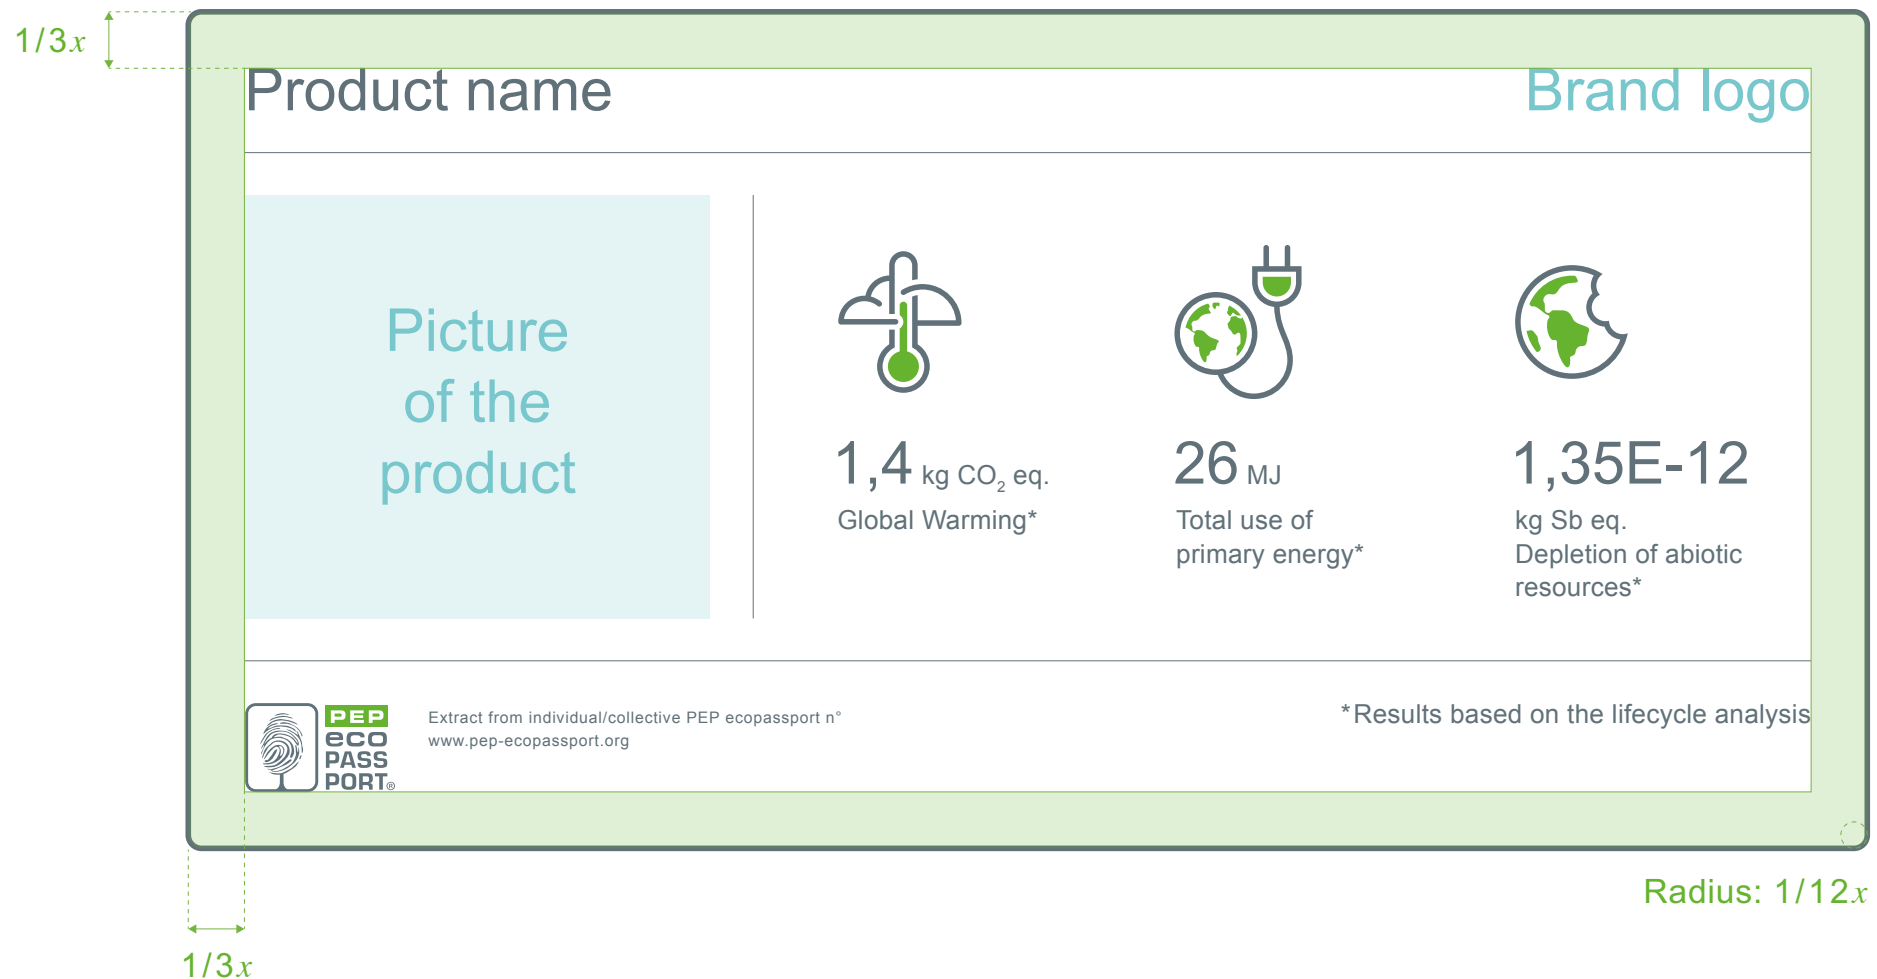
$1/3x$

Product name

Brand logo

Picture of the product

1,4 kg $CO_2$ eq.
Global Warming*

26 MJ
Total use of primary energy*

1,35E-12
kg Sb eq.
Depletion of abiotic resources*

PEP eco PASS PORT®

Extract from individual/collective PEP ecopassport n°
www.pep-ecopassport.org

*Results based on the lifecycle analysis

Radius: $1/12x$

$1/3x$